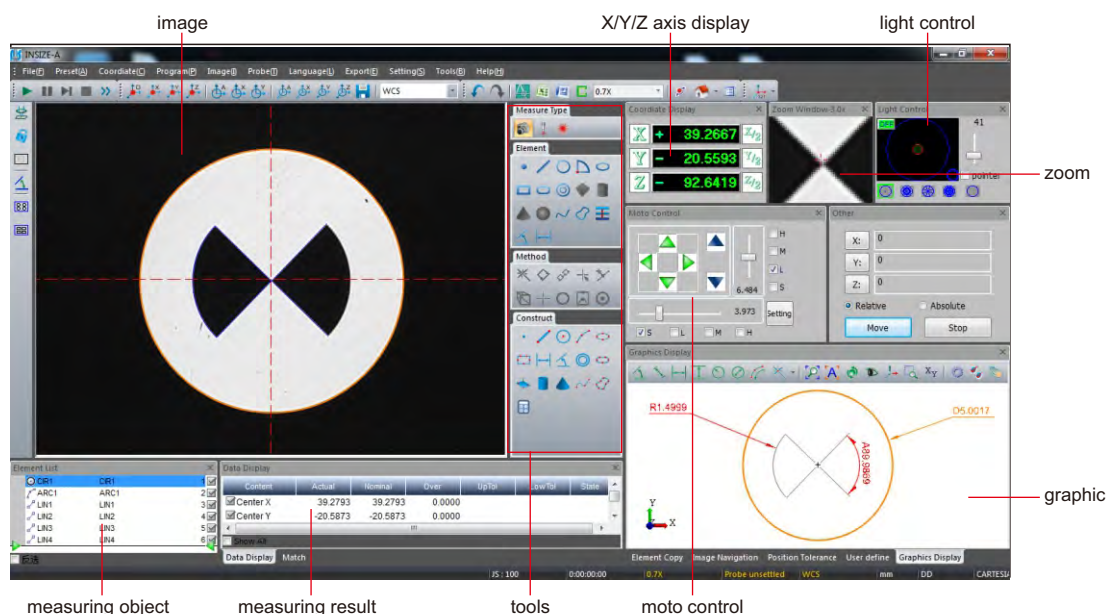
image

X/Y/Z axis display

light control

INSIZE-A

File(F) Preset(A) Coordiate(C) Program(P) Image(I) Probe(I) Language(L) Export(E) Setting(S) Tools(B) Help(H)

WCS

0.7X

Measure Type

Element

Method

Construct

Coordiate Display

X + 39.2667

Y - 20.5593

Z - 92.6419

Zoom Window-3.0x

Light Control

OFF

41

pointer

zoom

Moto Control

H

M

L

S

6.484

3.973

Setting

S L M H

Other

X: 0

Y: 0

Z: 0

Relative

Absolute

Move

Stop

Graphics Display

R1.4999

D5.0017

A89.9889

Y

X

graphic

Element List

| | | | |
|---|---|---|---|
| CIR1 | CIR1 | 1 | |
| ARC1 | ARC1 | 2 | |
| LIN1 | LIN1 | 3 | |
| LIN2 | LIN2 | 4 | |
| LIN3 | LIN3 | 5 | |
| LIN4 | LIN4 | 6 | |

Data Display

| Content | Actual | Nominal | Over | UpTol | LowTol | State |
|---|---|---|---|---|---|---|
| Center X | 39.2793 | 39.2793 | 0.0000 | | | |
| Center Y | -20.5873 | -20.5873 | 0.0000 | | | |

Show All

Data Display Match

Element Copy Image Navigation Position Tolerance User define Graphics Display

JS : 100 0:00:00:00 0.7X Probe unsettled WCS mm DD CARTESIA

measuring object

measuring result

tools

moto control